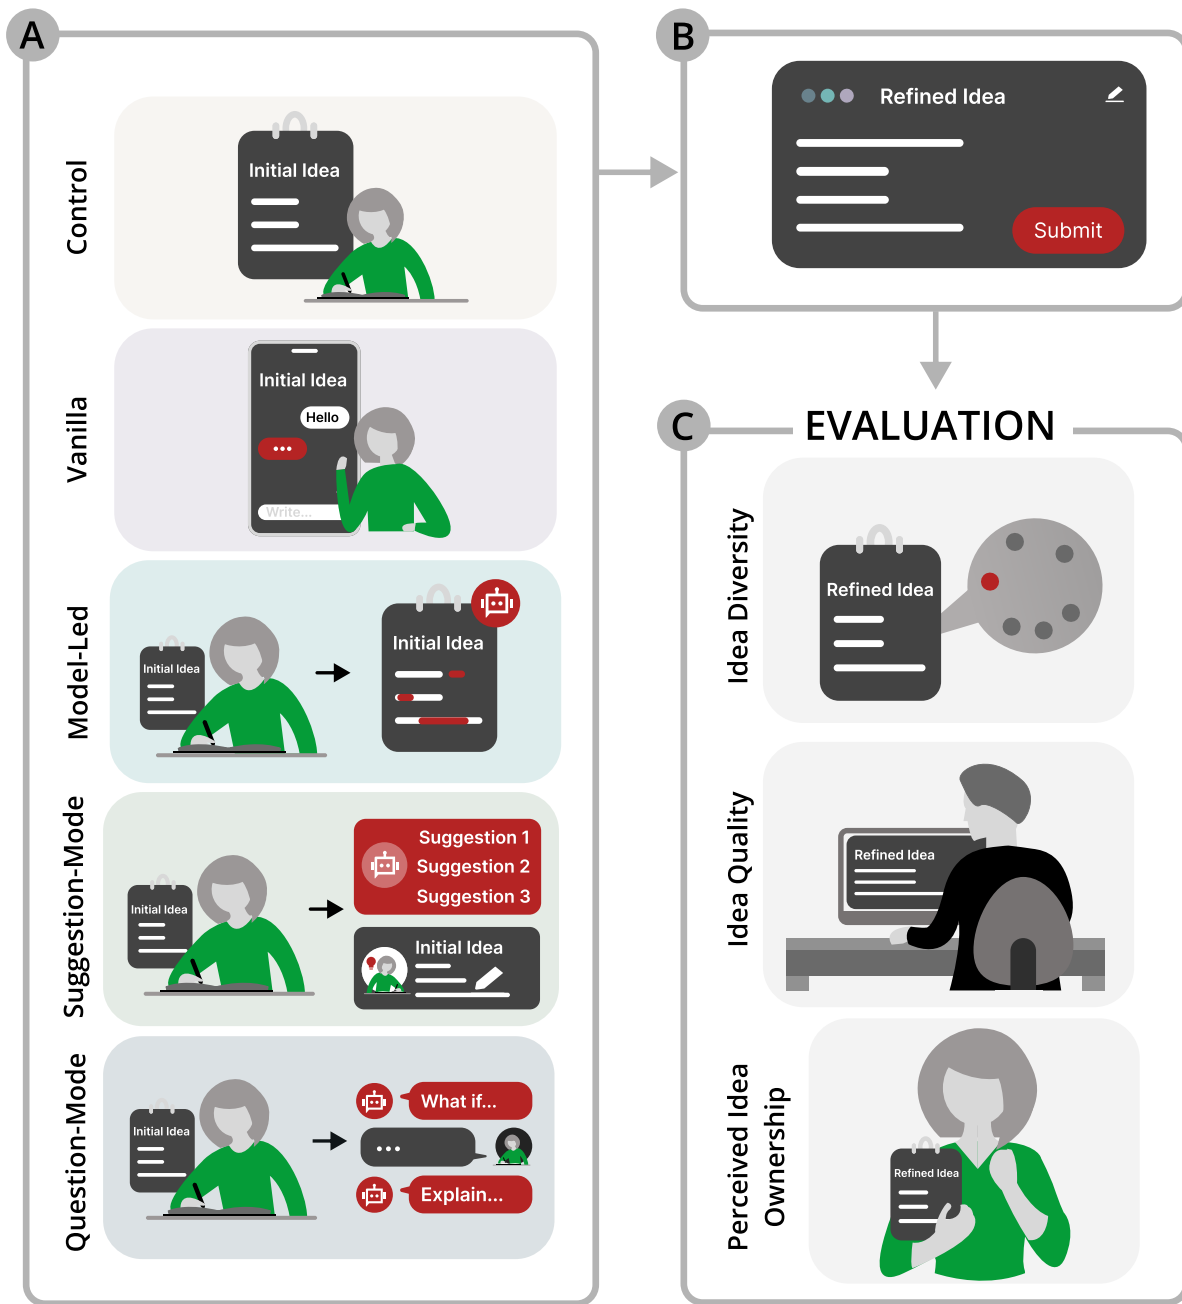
A

Control

Initial Idea

Vanilla

Initial Idea

Hello

•••

Write...

Model-Led

Initial Idea

Initial Idea

Suggestion-Mode

Initial Idea

Suggestion 1
Suggestion 2
Suggestion 3

Initial Idea

Question-Mode

Initial Idea

What if...

•••

Explain...

B

Refined Idea

Submit

C

EVALUATION

Idea Diversity

Refined Idea

Idea Quality

Refined Idea

Perceived Idea Ownership

Refined Idea